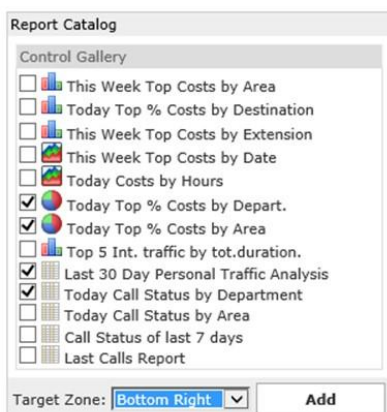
Report Catalog

Control Gallery

This Week Top Costs by Area
Today Top % Costs by Destination
This Week Top Costs by Extension
This Week Top Costs by Date
Today Costs by Hours
Today Top % Costs by Depart.
Today Top % Costs by Area
Top 5 Int. traffic by tot.duration.
Last 30 Day Personal Traffic Analysis
Today Call Status by Department
Today Call Status by Area
Call Status of last 7 days
Last Calls Report

Target Zone: Bottom Right

Add